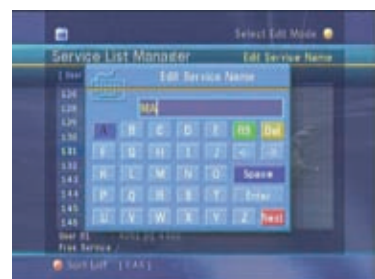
Select Edit Mode

Service List Manager

Edit Service Name

Edit Service Name

MA

126
128
129
130
131
132
143
144
145
146
148

A B C D E F5 Del
G H I J < >
K L M N O Space
P Q R S T Enter
U V W X Y Z Next

Free Service

Sort List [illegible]